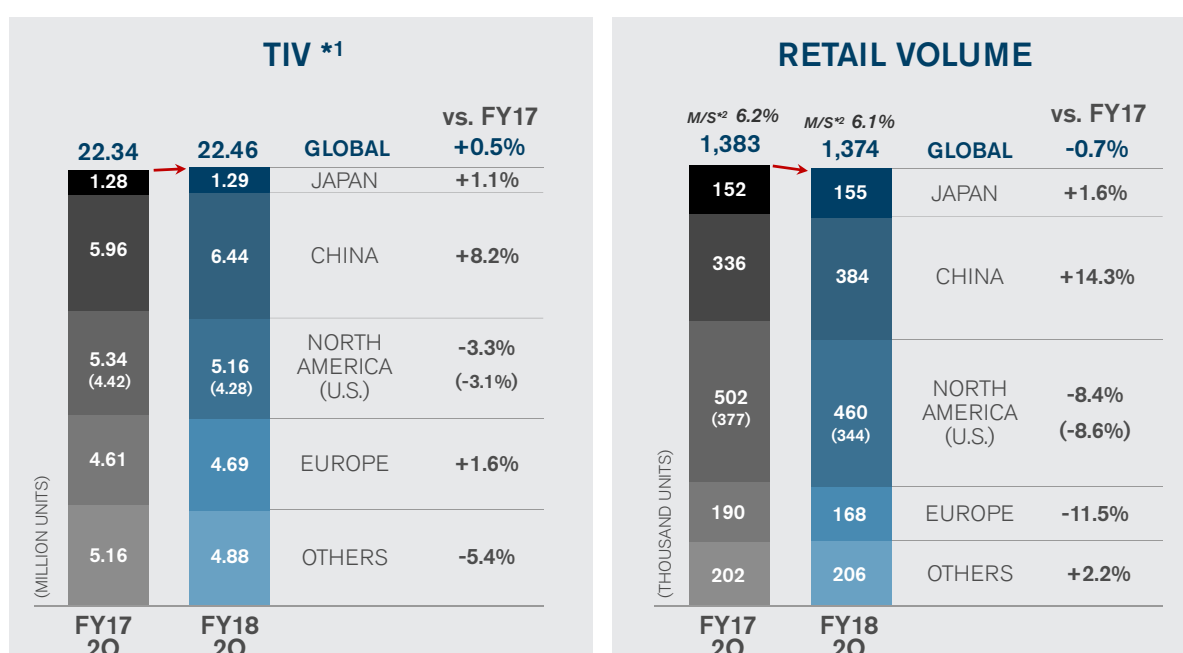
TIV *1

(MILLION UNITS)

| FY17 2Q | FY18 2Q | | vs. FY17 |
|---|---|---|---|
| 22.34 | 22.46 | GLOBAL | +0.5% |
| 1.28 | 1.29 | JAPAN | +1.1% |
| 5.96 | 6.44 | CHINA | +8.2% |
| 5.34 (4.42) | 5.16 (4.28) | NORTH AMERICA (U.S.) | -3.3% (-3.1%) |
| 4.61 | 4.69 | EUROPE | +1.6% |
| 5.16 | 4.88 | OTHERS | -5.4% |

RETAIL VOLUME

(THOUSAND UNITS)

| FY17 2Q | FY18 2Q | | vs. FY17 |
|---|---|---|---|
| M/S*2 6.2% 1,383 | M/S*2 6.1% 1,374 | GLOBAL | -0.7% |
| 152 | 155 | JAPAN | +1.6% |
| 336 | 384 | CHINA | +14.3% |
| 502 (377) | 460 (344) | NORTH AMERICA (U.S.) | -8.4% (-8.6%) |
| 190 | 168 | EUROPE | -11.5% |
| 202 | 206 | OTHERS | +2.2% |